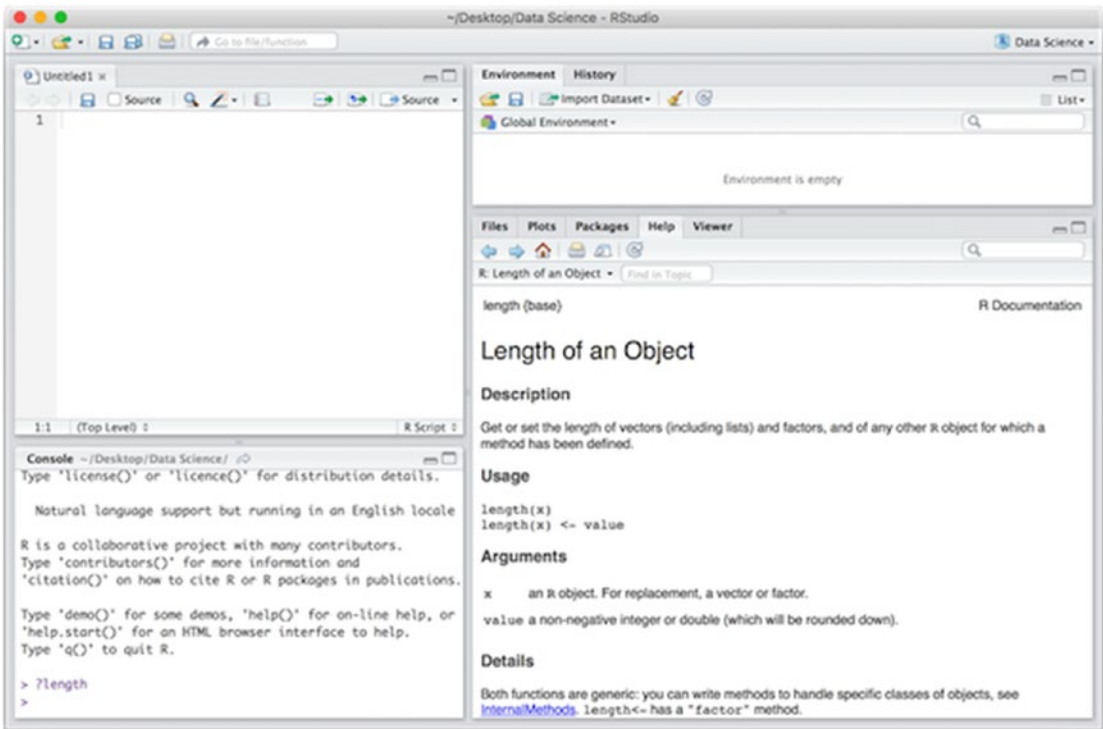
~/Desktop/Data Science - RStudio

Go to file/function

Data Science

Untitled1 ×

Source

Source

1

1:1 (Top Level) ‡ R Script ‡

Console ~/Desktop/Data Science/

Type 'license()' or 'licence()' for distribution details.

Natural language support but running in an English locale

R is a collaborative project with many contributors.
Type 'contributors()' for more information and
'citation()' on how to cite R or R packages in publications.

Type 'demo()' for some demos, 'help()' for on-line help, or
'help.start()' for an HTML browser interface to help.
Type 'q()' to quit R.

> ?length
>

Environment History

Import Dataset

List

Global Environment

Environment is empty

Files Plots Packages Help Viewer

R: Length of an Object

Find in Topic

length (base) R Documentation

Length of an Object

Description

Get or set the length of vectors (including lists) and factors, and of any other R object for which a method has been defined.

Usage

length(x)
length(x) <- value

Arguments

x an R object. For replacement, a vector or factor.

value a non-negative integer or double (which will be rounded down).

Details

Both functions are generic: you can write methods to handle specific classes of objects, see InternalMethods. length<- has a "factor" method.